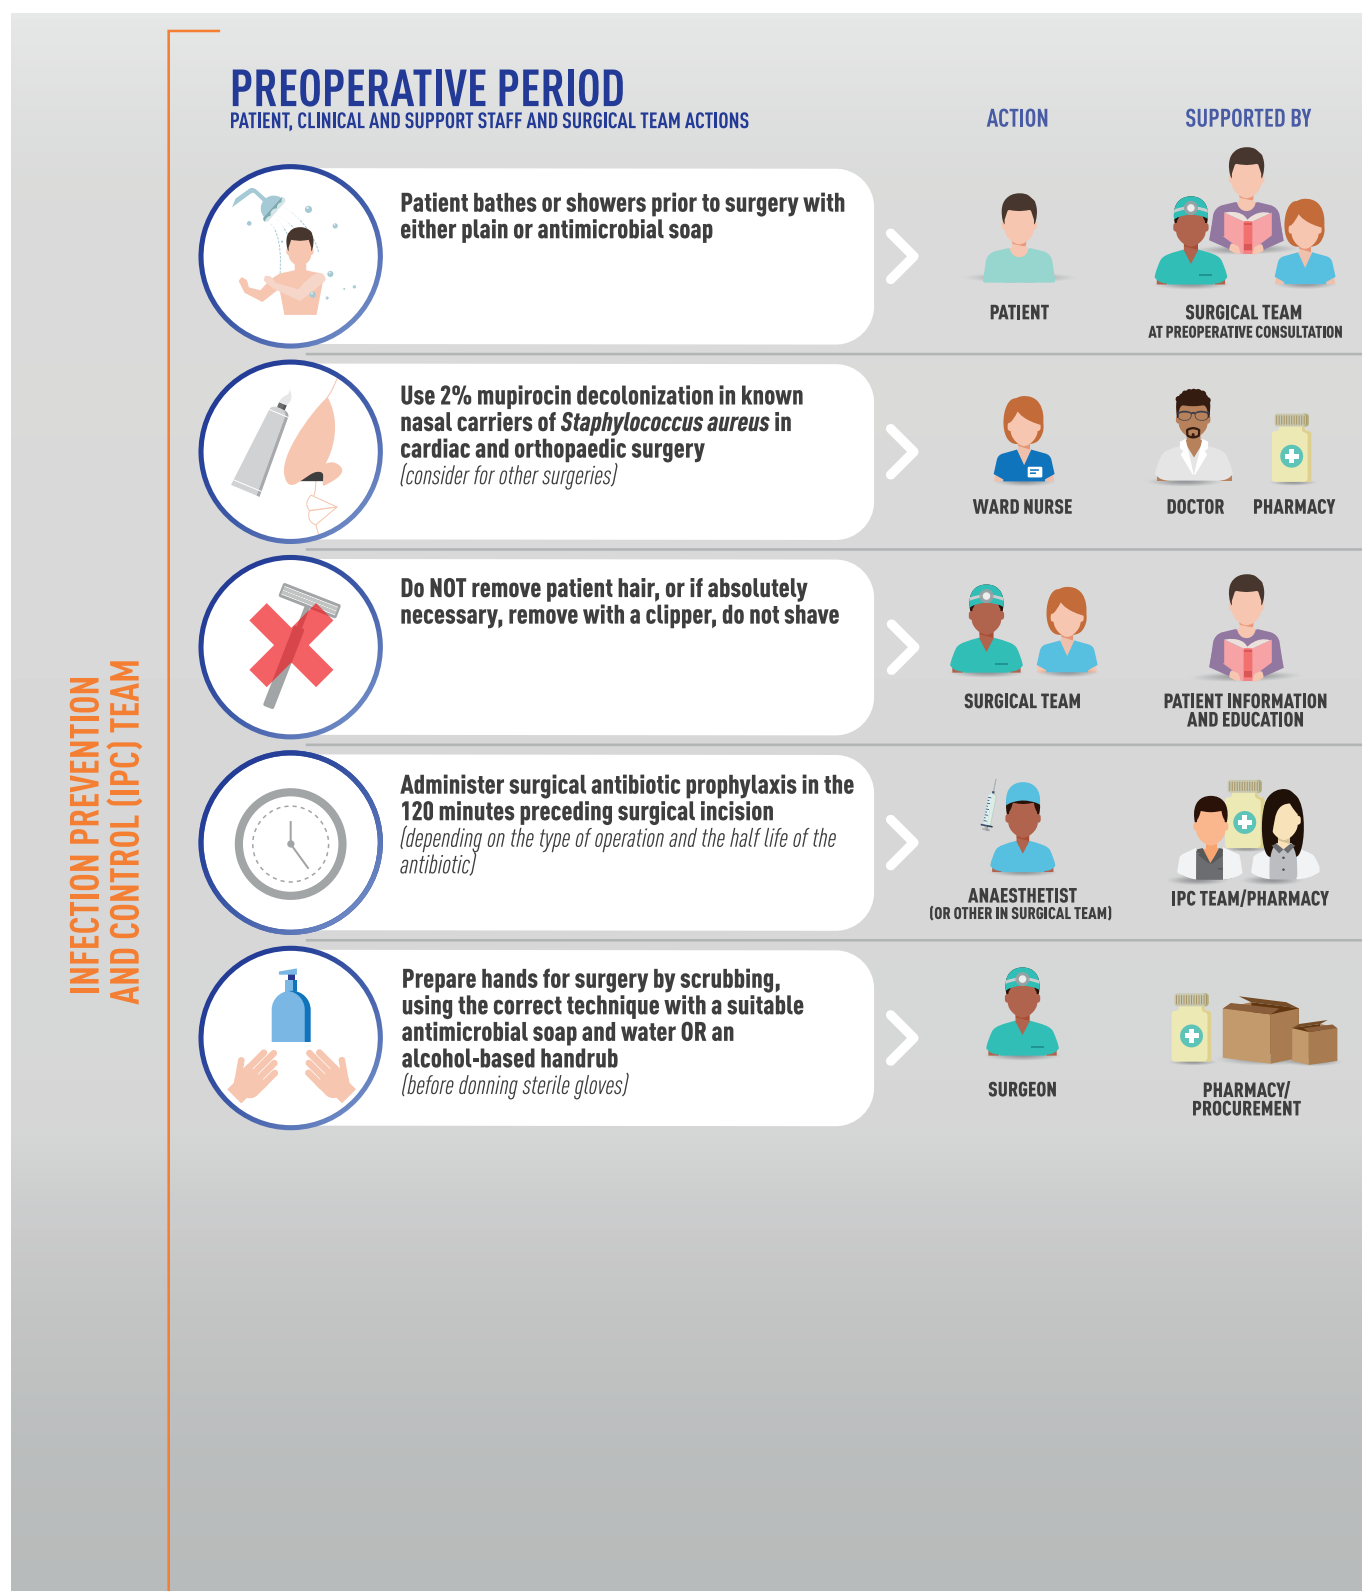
INFECTION PREVENTION AND CONTROL (IPC) TEAM

PREOPERATIVE PERIOD
PATIENT, CLINICAL AND SUPPORT STAFF AND SURGICAL TEAM ACTIONS

ACTION

SUPPORTED BY

Patient bathes or showers prior to surgery with either plain or antimicrobial soap

PATIENT

SURGICAL TEAM
AT PREOPERATIVE CONSULTATION

Use 2% mupirocin decolonization in known nasal carriers of *Staphylococcus aureus* in cardiac and orthopaedic surgery
(consider for other surgeries)

WARD NURSE

DOCTOR

PHARMACY

Do NOT remove patient hair, or if absolutely necessary, remove with a clipper, do not shave

SURGICAL TEAM

PATIENT INFORMATION AND EDUCATION

Administer surgical antibiotic prophylaxis in the 120 minutes preceding surgical incision
(depending on the type of operation and the half life of the antibiotic)

ANAESTHETIST
(OR OTHER IN SURGICAL TEAM)

IPC TEAM/PHARMACY

Prepare hands for surgery by scrubbing, using the correct technique with a suitable antimicrobial soap and water OR an alcohol-based handrub
(before donning sterile gloves)

SURGEON

PHARMACY/ PROCUREMENT